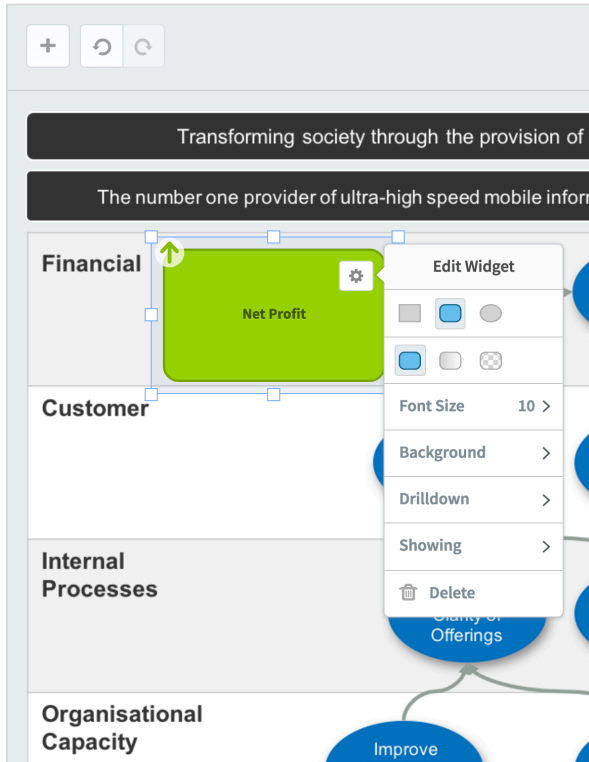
+

Transforming society through the provision of

The number one provider of ultra-high speed mobile infor

Financial

Net Profit

Edit Widget

Font Size 10 >

Background >

Drilldown >

Showing >

Delete

Customer

Internal Processes

Clarity of Offerings

Organisational Capacity

Improve